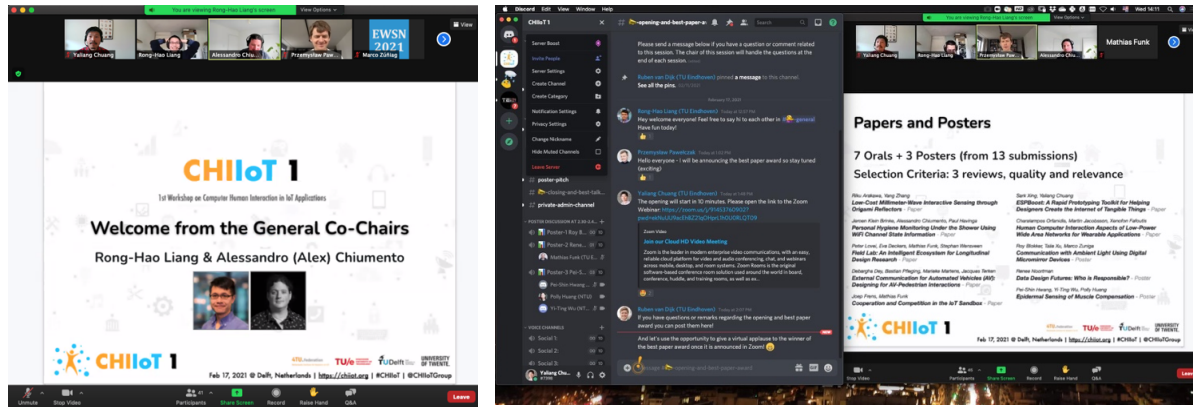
You are viewing Rong-Hao Liang's screen View Options

View

Yuliang Chuang Rong-Hao Liang Alessandro Chiu... Przemysław Paw... Marco Zúñiga

EWSN 2021

CHIIoT 1

1st Workshop on Computer Human Interaction in IoT Applications

Welcome from the General Co-Chairs

Rong-Hao Liang & Alessandro (Alex) Chiumento

CHIIoT 1

Feb 17, 2021 @ Delft, Netherlands | https://chiiot.org | #CHIIoT | @CHIIoTGroup

Unmute Stop Video Participants Share Screen Record Raise Hand Q&A Leave

Discord File Edit View Window Help

CHIIoT 1

Server Boost
Invite People
Server Settings
Create Channel
Create Category
Notification Settings
Privacy Settings
Change Nickname
Hide Muted Channels
Leave Server

poster-pitch
closing-and-best-talk...
private-admin-channel

POSTER DISCUSSION #7 3:30-3:4...
Poster-1 Roy B...
Poster-2 Rene...
Mathias Funk (TU/E...
Poster-3 Pei-S...
Pei-Shin Hwang ...
Polly Huang (NTU)
Yi-Ting Wu (NT...

VOICE CHANNELS
Social 1
Social 2
Social 3

Yuliang Chu...

opening-and-best-paper-a...

Search

Please send a message below if you have a question or comment related to this session. The chair of this session will handle the questions at the end of each session.

Ruben van Dijk (TU Eindhoven) pinned a message to this channel. See all the pins.

February 17, 2021

Rong-Hao Liang (TU Eindhoven)
Hey welcome everyone! Feel free to say hi to each other in #general
Have fun today!

Przemysław Pawełczak
Hello everyone - I will be announcing the best paper award so stay tuned (exciting)

Yuliang Chuang (TU Eindhoven)
The opening will start in 10 minutes. Please open the link to the Zoom Webinar: https://zoom.us/j/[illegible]

Zoom Video
Join our Cloud HD Video Meeting
Zoom is the leader in modern enterprise video communications, with an easy, reliable cloud platform for video and audio conferencing, chat, and webinars across mobile, desktop, and room systems. Zoom Rooms is the original software-based conference room solution used around the world in board, conference, huddle, and training rooms, as well as ex...

Ruben van Dijk (TU Eindhoven)
If you have questions or remarks regarding the opening and best paper award you can post them here!

NEW

And let's use the opportunity to give a virtual applause to the winner of the best paper award once it is announced in Zoom!

Message #opening-and-best-paper-award

You are viewing Rong-Hao Liang's screen View Options

Yuliang Chuang Rong-Hao Liang Przemysław Paw... Alessandro Chiu... Mathias Funk

Papers and Posters

7 Orals + 3 Posters (from 13 submissions)
Selection Criteria: 3 reviews, quality and relevance

Low-Cost Millimeter-Wave Interactive Sensing through Origami Reflectors - Paper
Personal Hygiene Monitoring Under the Shower Using WiFi Channel State Information - Paper
Field Lab: An Intelligent Ecosystem for Longitudinal Design Research - Paper
External Communication for Automated Vehicles (AV): Designing for AV-Pedestrian Interactions - Paper
Cooperation and Competition in the IoT Sandbox - Paper
ESPBoost: A Rapid Prototyping Toolkit for Helping Designers Create the Internet of Tangible Things - Paper
Human Computer Interaction Aspects of Low-Power Wide Area Networks for Wearable Applications - Paper
Communication with Ambient Light Using Digital Micromirror Devices - Poster
Data Design Futures: Who is Responsible? - Poster
Epidermal Sensing of Muscle Compensation - Poster

CHIIoT 1

Feb 17, 2021 @ Delft, Netherlands | https://chiiot.org | #CHIIoT | @CHIIoTGroup

Stop Video Participants Share Screen Raise Hand Q&A